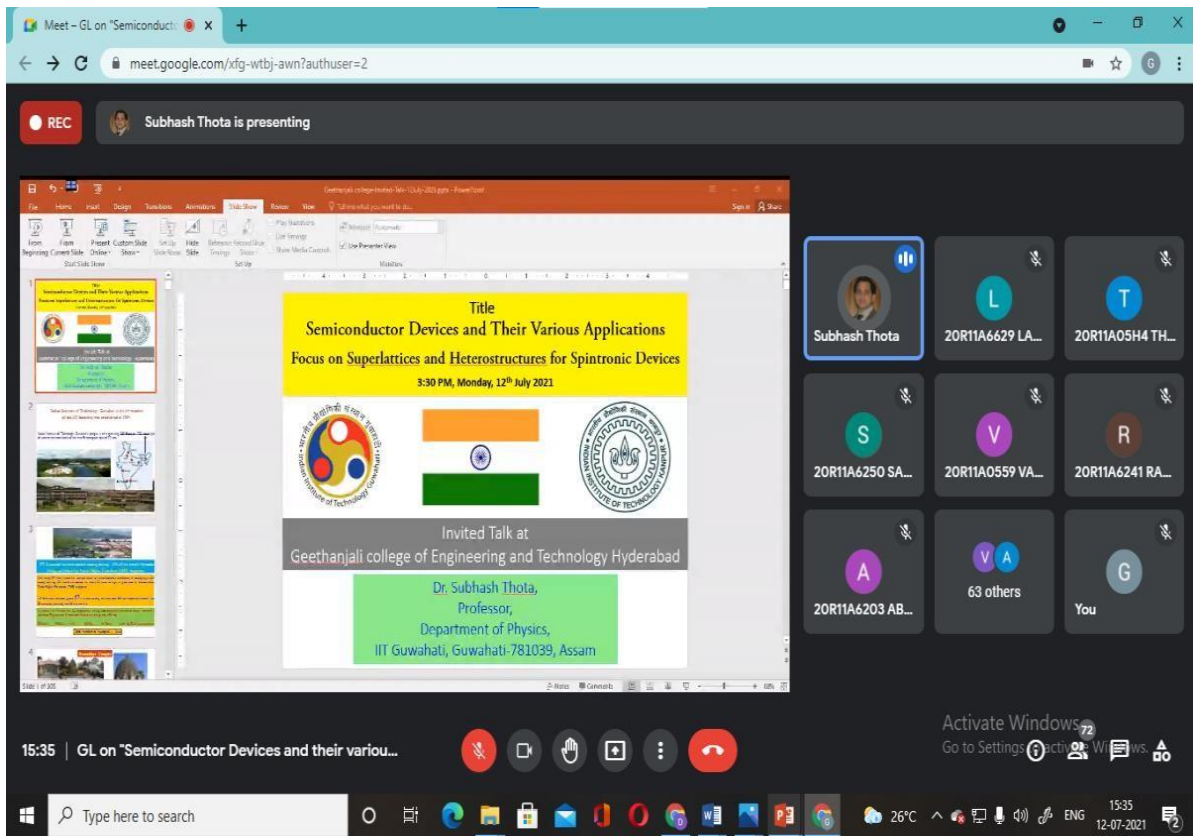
Meet – GL on "Semiconducto ×
meet.google.com/xfg-wtbj-awn?authuser=2

REC
Subhash Thota is presenting

Geethanjali-college-Invited-Talk-12July-2021.pptx - PowerPoint
File Home Insert Design Transitions Animations Slide Show Review View Tell me what you want to do...
From Beginning From Current Slide Present Online Custom Slide Show Set Up Slide Show Hide Slide Rehearse Timings Record Slide Show Play Narrations Use Timings Show Media Controls Monitor: Automatic Use Presenter View
Start Slide Show Set Up Monitors

Title
Semiconductor Devices and Their Various Applications
Focus on Superlattices and Heterostructures for Spintronic Devices
3:30 PM, Monday, 12th July 2021

Indian Institute of Technology Guwahati
INDIAN INSTITUTE OF TECHNOLOGY KANPUR

Invited Talk at
Geethanjali college of Engineering and Technology Hyderabad

Dr. Subhash Thota,
Professor,
Department of Physics,
IIT Guwahati, Guwahati-781039, Assam

Slide 1 of 105
Notes Comments

Subhash Thota
L 20R11A6629 LA...
T 20R11A05H4 TH...
S 20R11A6250 SA...
V 20R11A0559 VA...
R 20R11A6241 RA...
A 20R11A6203 AB...
V A 63 others
G You

Activate Windows
Go to Settings to activate Windows.
72

15:35 | GL on "Semiconductor Devices and their variou...

Type here to search
26°C ENG 15:35 12-07-2021